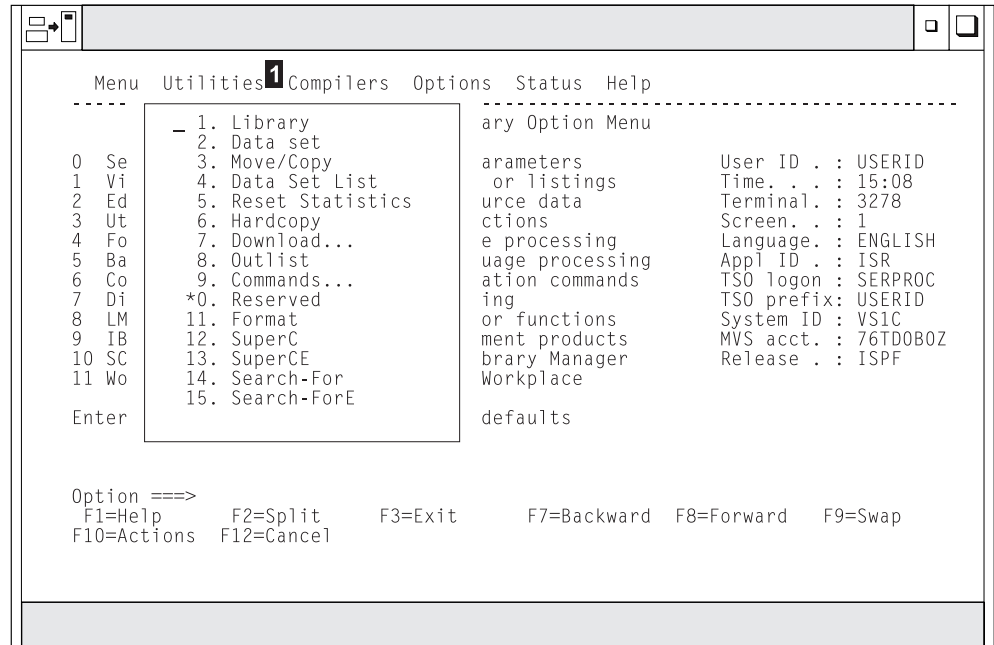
Menu Utilities 1 Compilers Options Status Help

_ 1. Library
2. Data set
3. Move/Copy
4. Data Set List
5. Reset Statistics
6. Hardcopy
7. Download...
8. Outlist
9. Commands...
*0. Reserved
11. Format
12. SuperC
13. SuperCE
14. Search-For
15. Search-ForE

0 Se
1 Vi
2 Ed
3 Ut
4 Fo
5 Ba
6 Co
7 Di
8 LM
9 IB
10 SC
11 Wo

Enter

ary Option Menu

arameters
or listings
urce data
ctions
e processing
uage processing
ation commands
ing
or functions
ment products
brary Manager
Workplace

defaults

User ID . : USERID
Time. . . : 15:08
Terminal. : 3278
Screen. . : 1
Language. : ENGLISH
Appl ID . : ISR
TSO logon : SERPROC
TSO prefix: USERID
System ID : VS1C
MVS acct. : 76TD0B0Z
Release . : ISPF

Option ===>
F1=Help F2=Split F3=Exit F7=Backward F8=Forward F9=Swap
F10=Actions F12=Cancel